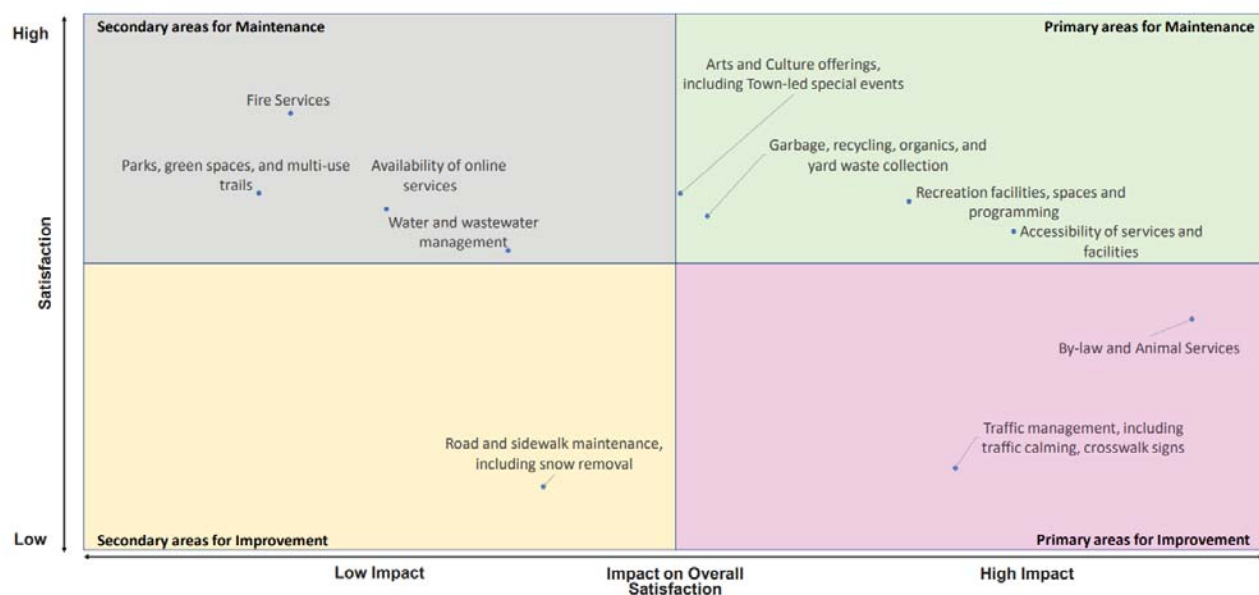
High

Satisfaction

Low

Secondary areas for Maintenance

Fire Services

Parks, green spaces, and multi-use trails

Availability of online services

Water and wastewater management

Primary areas for Maintenance

Arts and Culture offerings, including Town-led special events

Garbage, recycling, organics, and yard waste collection

Recreation facilities, spaces and programming

Accessibility of services and facilities

By-law and Animal Services

Road and sidewalk maintenance, including snow removal

Traffic management, including traffic calming, crosswalk signs

Secondary areas for Improvement

Primary areas for Improvement

Low Impact

Impact on Overall Satisfaction

High Impact